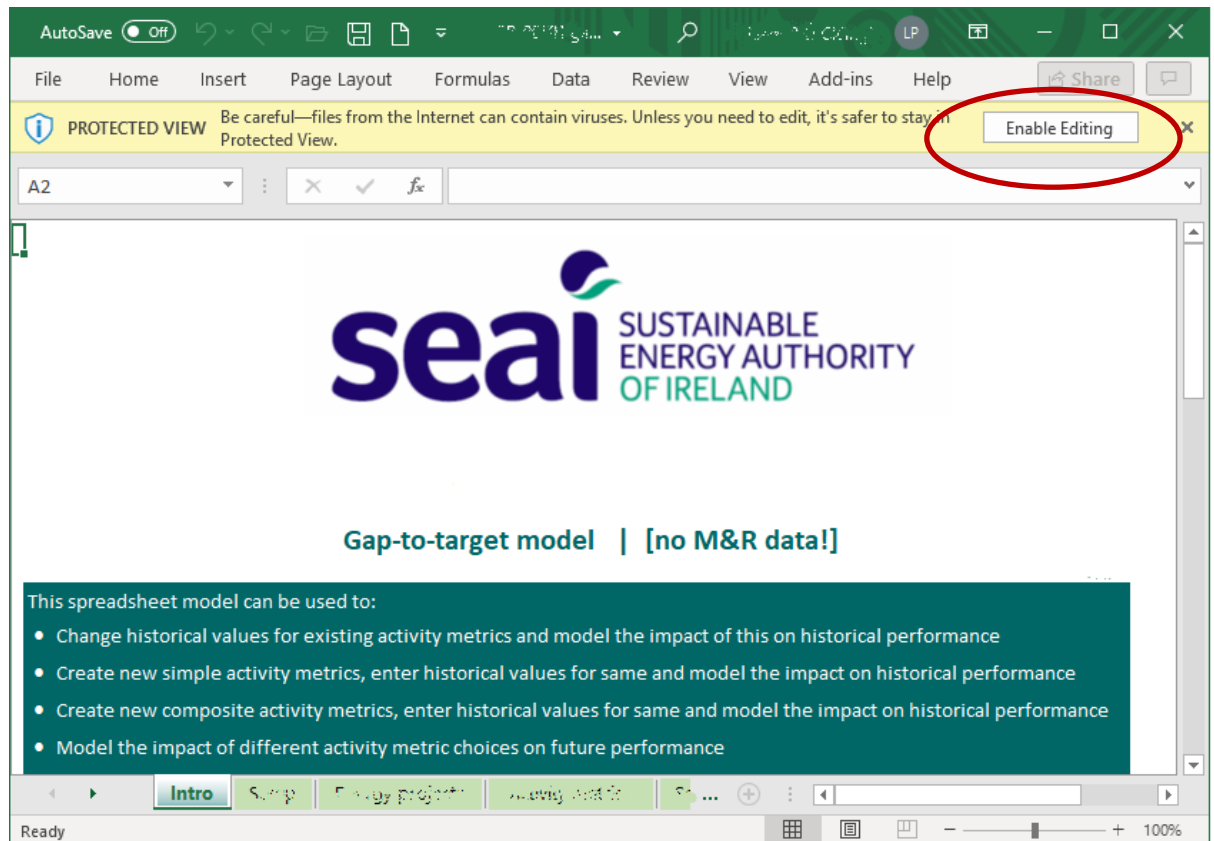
AutoSave Off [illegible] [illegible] LP

File Home Insert Page Layout Formulas Data Review View Add-ins Help Share

PROTECTED VIEW Be careful—files from the Internet can contain viruses. Unless you need to edit, it's safer to stay in Protected View. Enable Editing

A2 $f_x$

sea SUSTAINABLE ENERGY AUTHORITY OF IRELAND

Gap-to-target model | [no M&R data!]

This spreadsheet model can be used to:
- Change historical values for existing activity metrics and model the impact of this on historical performance
- Create new simple activity metrics, enter historical values for same and model the impact on historical performance
- Create new composite activity metrics, enter historical values for same and model the impact on historical performance
- Model the impact of different activity metric choices on future performance

Intro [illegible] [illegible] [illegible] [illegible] ...

Ready 100%